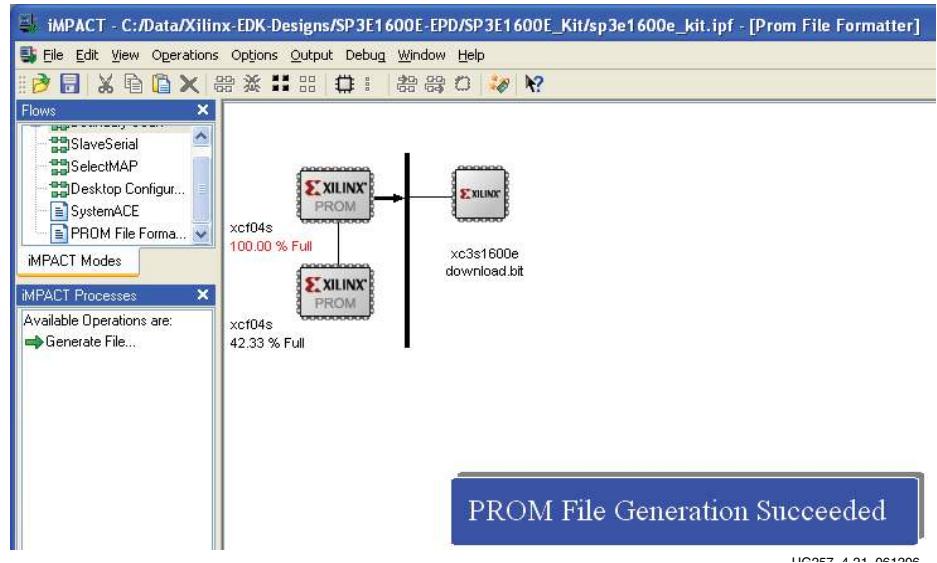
iMPACT - C:/Data/Xilinx-EDK-Designs/SP3E1600E-EPD/SP3E1600E_Kit/sp3e1600e_kit.ipf - [Prom File Formatter]

File Edit View Operations Options Output Debug Window Help

Flows

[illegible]

SlaveSerial

SelectMAP

Desktop Configur...

SystemACE

PROM File Forma...

iMPACT Modes

iMPACT Processes

Available Operations are:

Generate File...

XILINX PROM

xcf04s
100.00 % Full

XILINX PROM

xcf04s
42.33 % Full

XILINX

xc3s1600e
download.bit

PROM File Generation Succeeded

UG257_4_21_061206